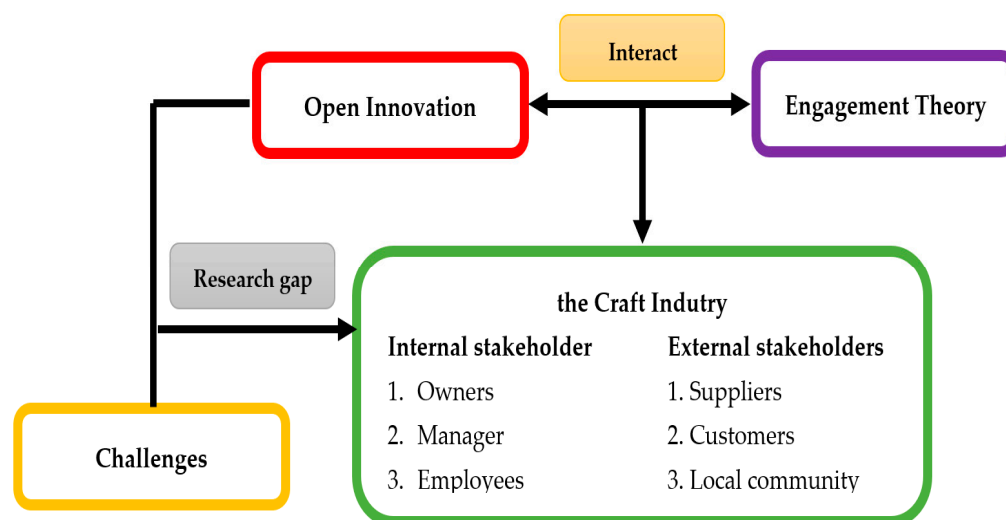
Interact

Open Innovation

Engagement Theory

Research gap

the Craft Indutry

Internal stakeholder
1. Owners
2. Manager
3. Employees

External stakeholders
1. Suppliers
2. Customers
3. Local community

Challenges